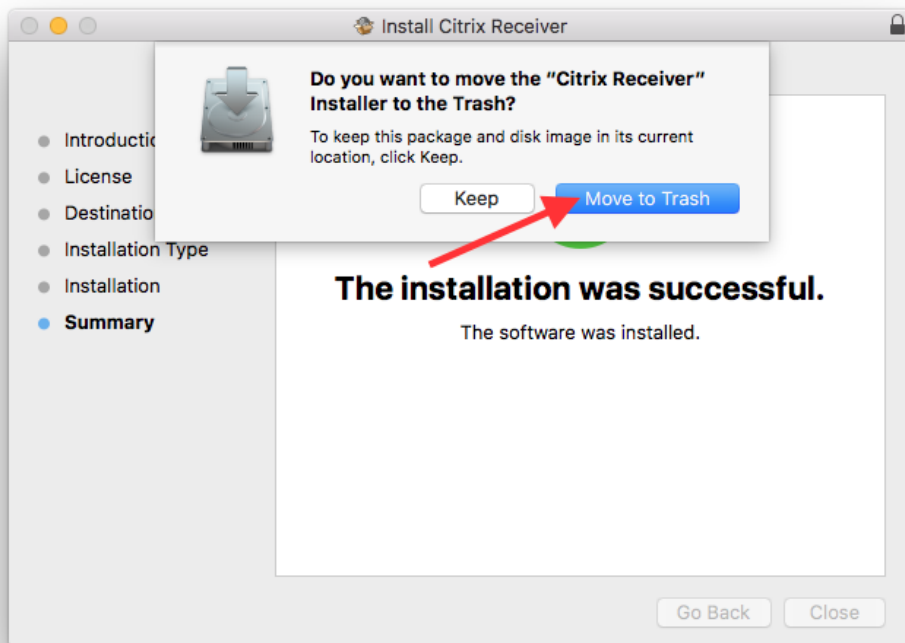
Install Citrix Receiver

Do you want to move the "Citrix Receiver" Installer to the Trash?

To keep this package and disk image in its current location, click Keep.

Keep

Move to Trash

Introductio

License

Destinatio

Installation Type

Installation

Summary

The installation was successful.

The software was installed.

Go Back

Close